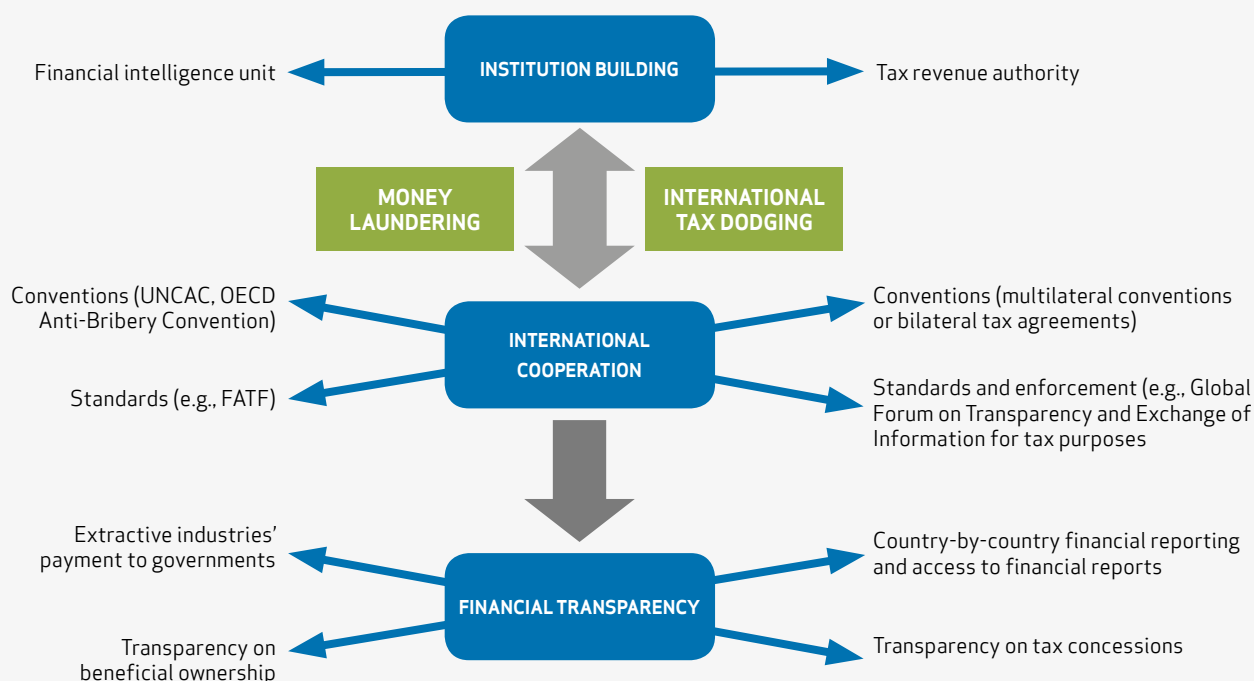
INSTITUTION BUILDING

Financial intelligence unit

Tax revenue authority

MONEY LAUNDERING

INTERNATIONAL TAX DODGING

INTERNATIONAL COOPERATION

Conventions (UNCAC, OECD Anti-Bribery Convention)

Standards (e.g., FATF)

Conventions (multilateral conventions or bilateral tax agreements)

Standards and enforcement (e.g., Global Forum on Transparency and Exchange of Information for tax purposes

FINANCIAL TRANSPARENCY

Extractive industries' payment to governments

Transparency on beneficial ownership

Country-by-country financial reporting and access to financial reports

Transparency on tax concessions